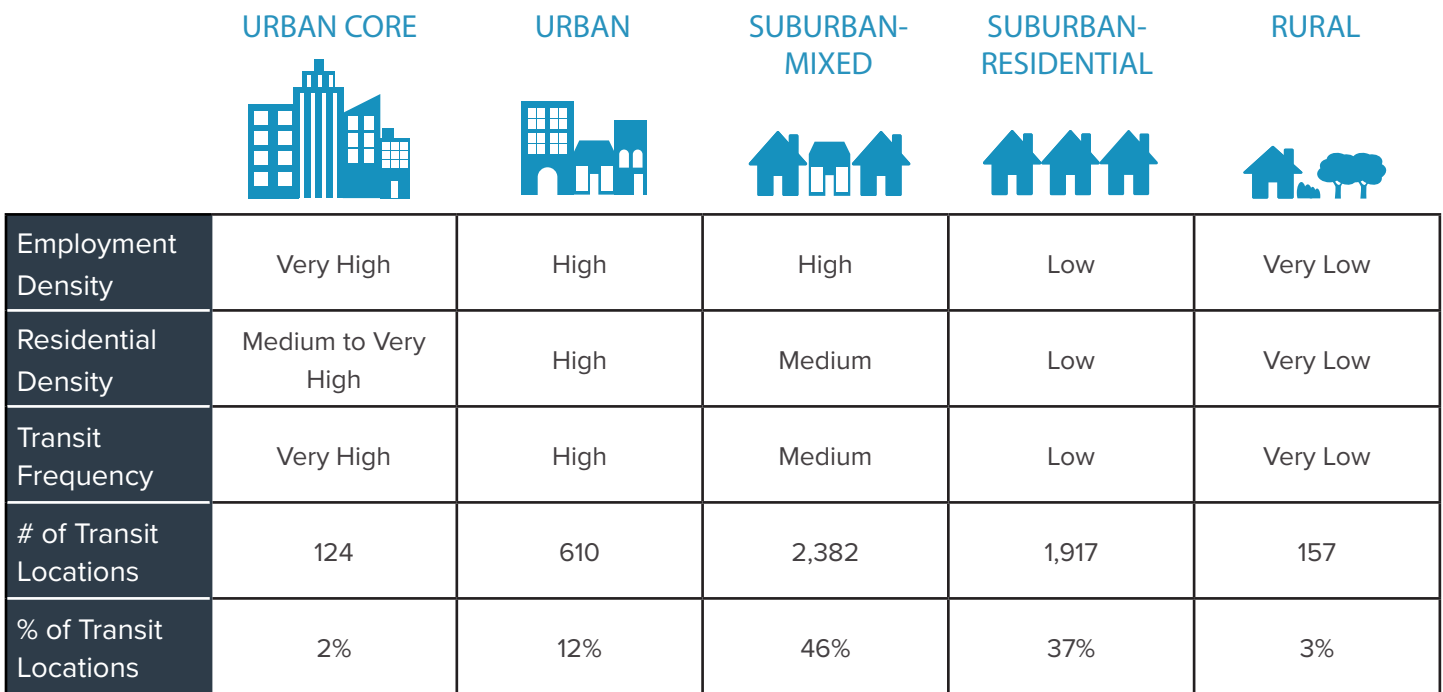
|  | URBAN CORE | URBAN | SUBURBAN-MIXED | SUBURBAN-RESIDENTIAL | RURAL |
|---|---|---|---|---|---|
| Employment Density | Very High | High | High | Low | Very Low |
| Residential Density | Medium to Very High | High | Medium | Low | Very Low |
| Transit Frequency | Very High | High | Medium | Low | Very Low |
| # of Transit Locations | 124 | 610 | 2,382 | 1,917 | 157 |
| % of Transit Locations | 2% | 12% | 46% | 37% | 3% |